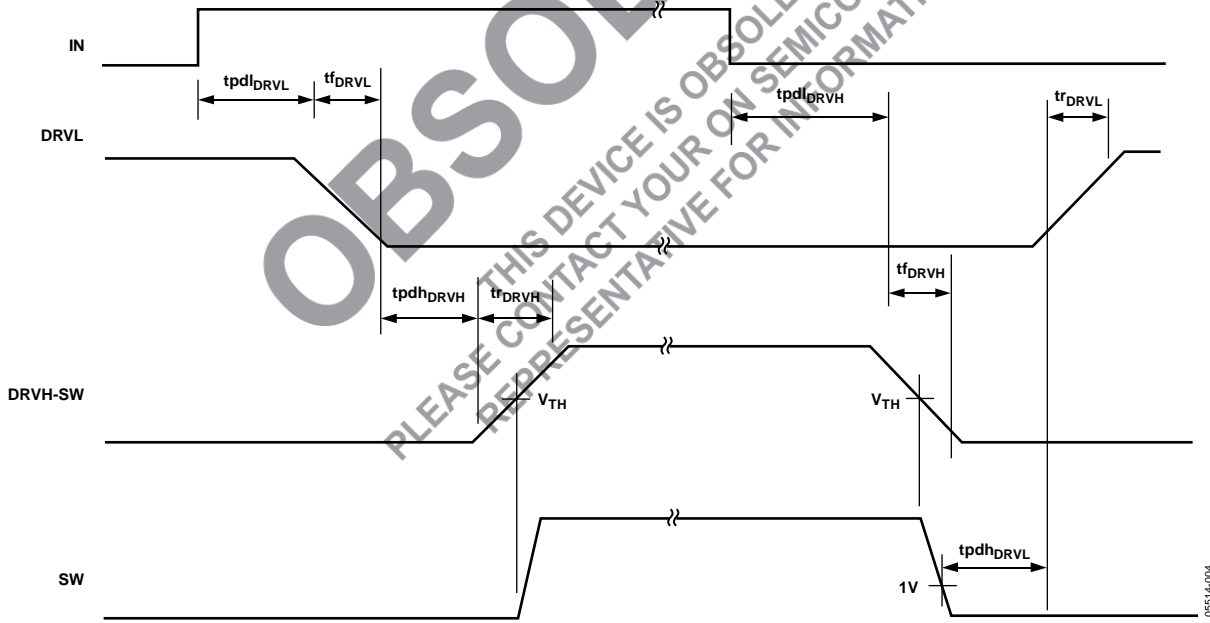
IN

$tpdl_{DRVL}$ $tf_{DRVL}$

$tpdl_{DRVH}$ $tr_{DRVL}$

DRVL

$tf_{DRVH}$

$tpdh_{DRVH}$ $tr_{DRVH}$

DRVH-SW

$V_{TH}$

$V_{TH}$

SW

$tpdh_{DRVL}$

1V

OBSOLETE

THIS DEVICE IS OBSOLETE
PLEASE CONTACT YOUR ON SEMICONDUCTOR
REPRESENTATIVE FOR INFORMATION

05514-004